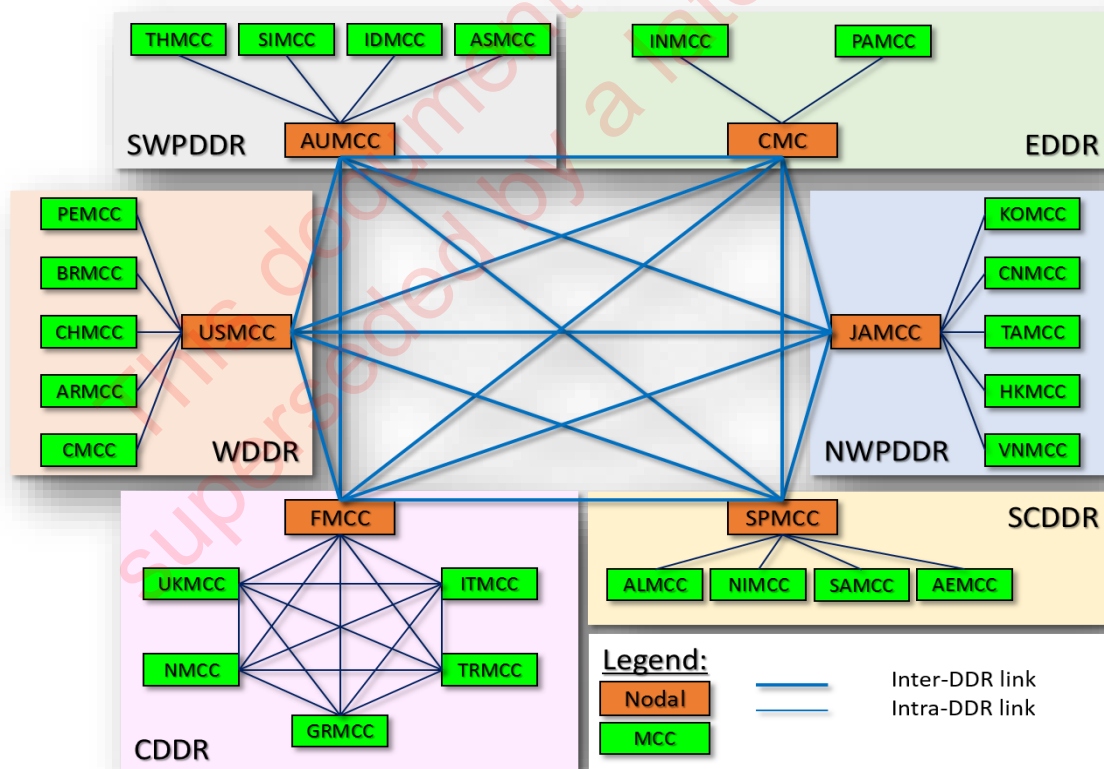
THMCC
SIMCC
IDMCC
ASMCC
SWPDDR
AUMCC

INMCC
PAMCC
CMC
EDDR

PEMCC
BRMCC
CHMCC
ARMCC
CMCC
USMCC
WDDR

KOMCC
CNMCC
TAMCC
HKMCC
VNMCC
JAMCC
NWPDDR

FMCC
UKMCC
ITMCC
NMCC
TRMCC
GRMCC
CDDR

SPMCC
SCDDR
ALMCC
NIMCC
SAMCC
AEMCC

Legend:
Nodal
MCC
Inter-DDR link
Intra-DDR link

This document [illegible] superseded by a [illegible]